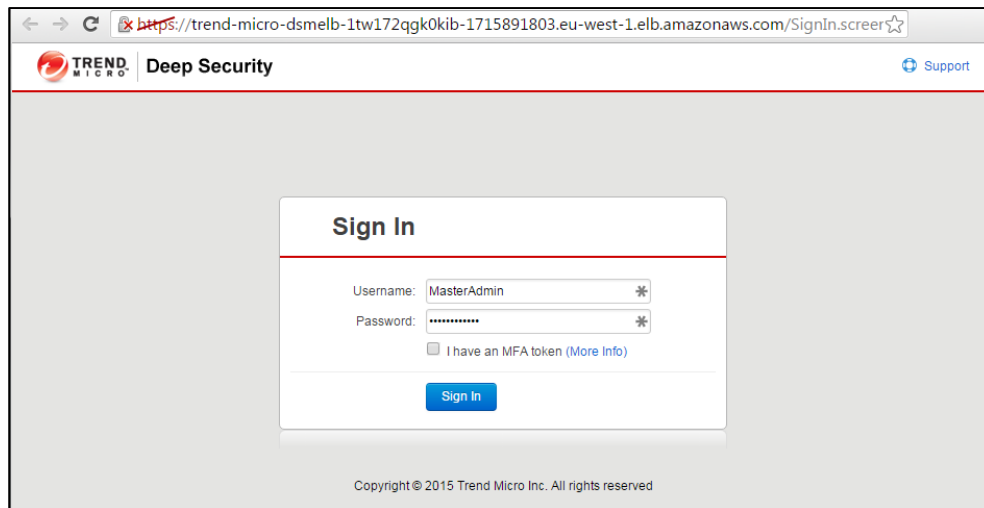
https://trend-micro-dsmelb-1tw172qgk0kib-1715891803.eu-west-1.elb.amazonaws.com/SignIn.screer

TREND MICRO Deep Security

Support

Sign In

Username: MasterAdmin

Password: ••••••••••••

I have an MFA token (More Info)

Sign In

Copyright © 2015 Trend Micro Inc. All rights reserved